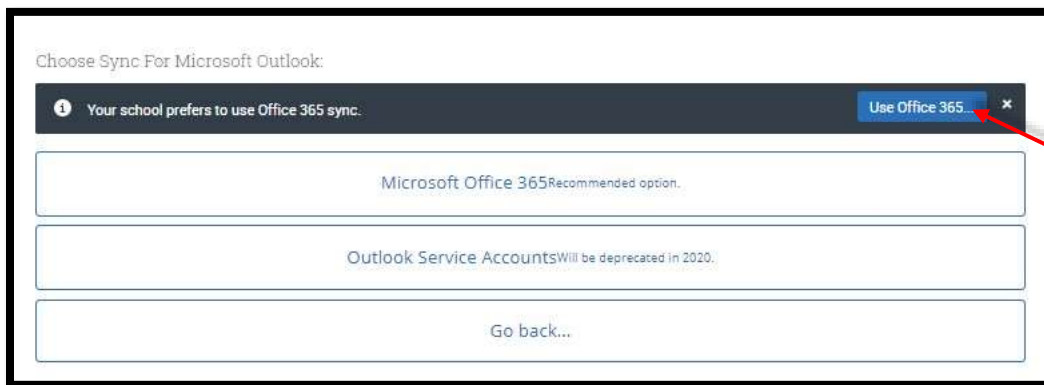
Choose Sync For Microsoft Outlook:

Your school prefers to use Office 365 sync.

Use Office 365...

×

Microsoft Office 365Recommended option.

Outlook Service AccountsWill be deprecated in 2020.

Go back...